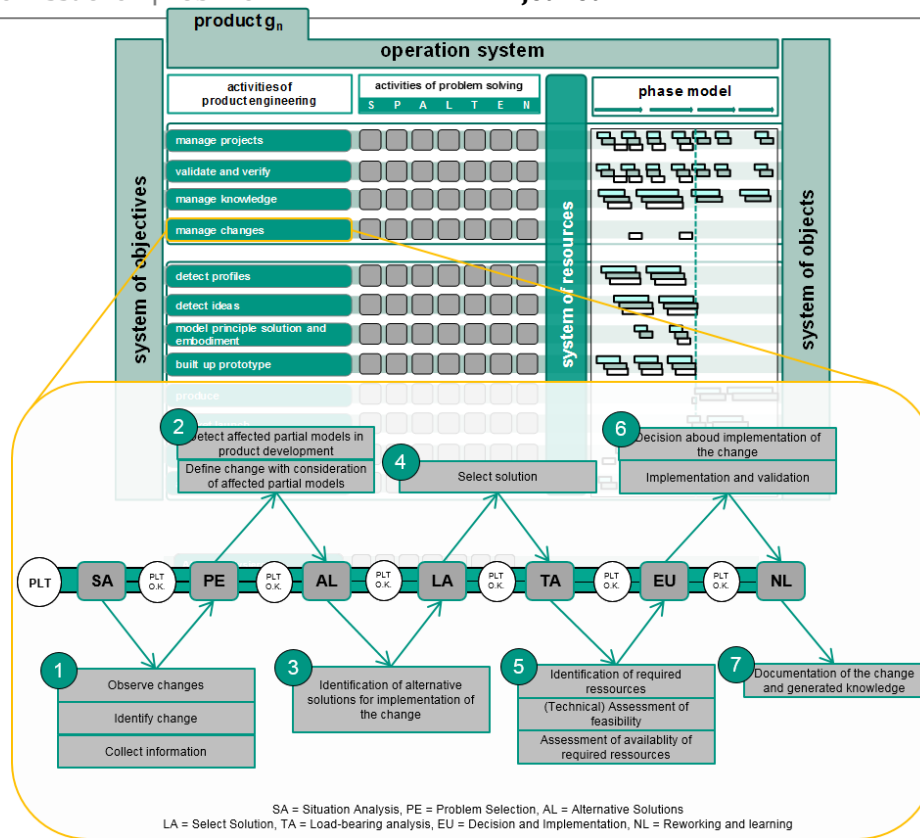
product $g_n$

operation system

activities of product engineering

activities of problem solving

S P A L T E N

phase model

manage projects

validate and verify

manage knowledge

manage changes

detect profiles

detect ideas

model principle solution and embodiment

built up prototype

produce

system of objectives

system of resources

system of objects

2 Detect affected partial models in product development

Define change with consideration of affected partial models

4 Select solution

6 Decision aboud implementation of the change

Implementation and validation

PLT SA PLT O.K. PE PLT O.K. AL PLT O.K. LA PLT O.K. TA PLT O.K. EU PLT O.K. NL

1 Observe changes

Identify change

Collect information

3 Identification of alternative solutions for implementation of the change

5 Identification of required ressources

(Technical) Assessment of feasibility

Assessment of availablity of required ressources

7 Documentation of the change and generated knowledge

SA = Situation Analysis, PE = Problem Selection, AL = Alternative Solutions
LA = Select Solution, TA = Load-bearing analysis, EU = Decision and Implementation, NL = Reworking and learning